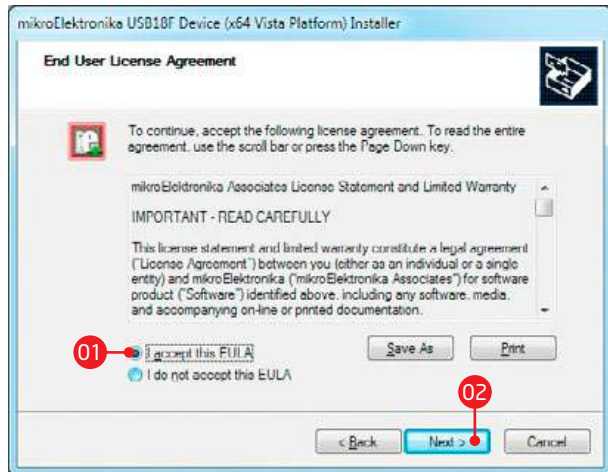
mikroElektronika USB18F Device (x64 Vista Platform) Installer

End User License Agreement

To continue, accept the following license agreement. To read the entire agreement, use the scroll bar or press the Page Down key.

mikroElektronika Associates License Statement and Limited Warranty

IMPORTANT - READ CAREFULLY

This license statement and limited warranty constitute a legal agreement ("License Agreement") between you (either as an individual or a single entity) and mikroElektronika ("mikroElektronika Associates") for software product ("Software") identified above, including any software, media, and accompanying on-line or printed documentation.

01

I accept this EULA

I do not accept this EULA

Save As

Print

02

< Back

Next >

Cancel